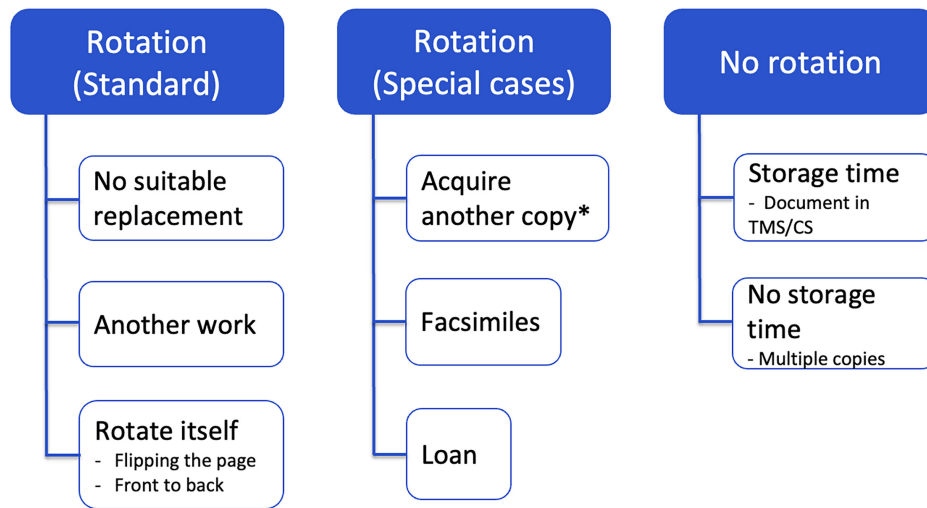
Rotation (Standard)

No suitable replacement

Another work

Rotate itself
- Flipping the page
- Front to back

Rotation (Special cases)

Acquire another copy*

Facsimiles

Loan

No rotation

Storage time
- Document in TMS/CS

No storage time
- Multiple copies